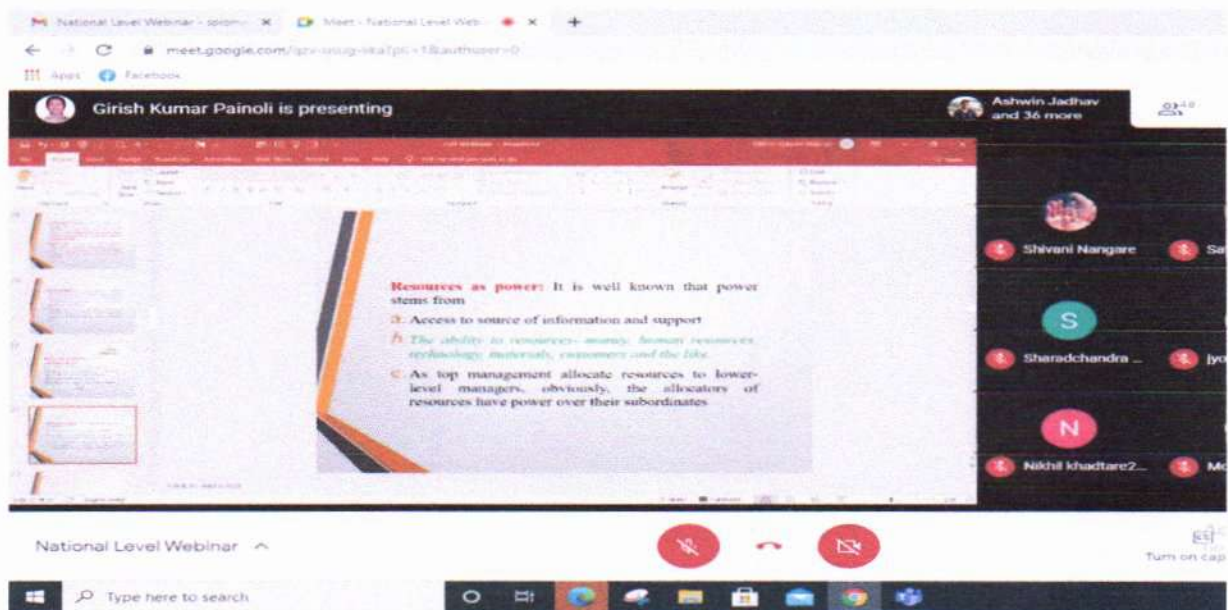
National Level Webinar - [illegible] × Meet - National Level Web... × +

meet.google.com/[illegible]

Apps Facebook

Girish Kumar Painoli is presenting

Ashwin Jadhav and 36 more

Resources as power: It is well known that power stems from

a. Access to source of information and support

b. The ability to resources- money, human resources, technology, materials, customers and the like.

c. As top management allocate resources to lower-level managers, obviously, the allocators of resources have power over their subordinates

Shivani Nangare

Sa

S

Sharadchandra ...

jyo

N

Nikhil khadtare2...

Mo

National Level Webinar ^

Turn on cap

Type here to search